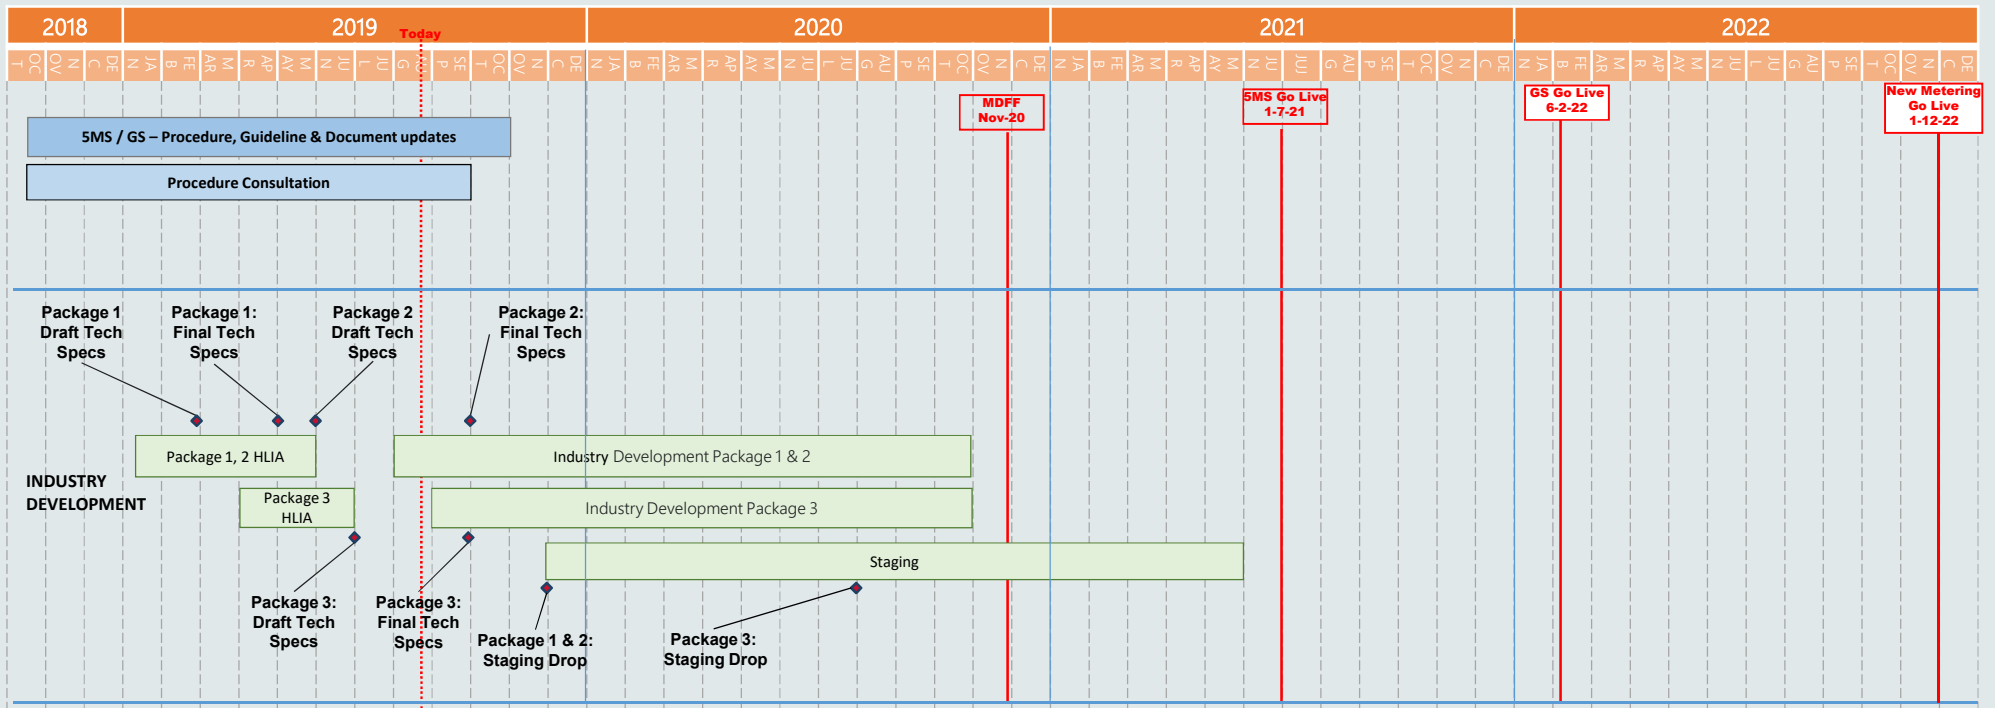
2018 2019 Today 2020 2021 2022

OCT NOV DEC JAN FEB MAR APR MAY JUN JUL AUG SEP OCT NOV DEC JAN FEB MAR APR MAY JUN JUL AUG SEP OCT NOV DEC JAN FEB MAR APR MAY JUN JUL AUG SEP OCT NOV DEC JAN FEB MAR APR MAY JUN JUL AUG SEP OCT NOV DEC

MDFF Nov-20

5MS Go Live 1-7-21

GS Go Live 6-2-22

New Metering Go Live 1-12-22

5MS / GS – Procedure, Guideline & Document updates

Procedure Consultation

Package 1 Draft Tech Specs

Package 1: Final Tech Specs

Package 2 Draft Tech Specs

Package 2: Final Tech Specs

Package 1, 2 HLIA

Industry Development Package 1 & 2

INDUSTRY DEVELOPMENT

Package 3 HLIA

Industry Development Package 3

Staging

Package 3: Draft Tech Specs

Package 3: Final Tech Specs

Package 1 & 2: Staging Drop

Package 3: Staging Drop